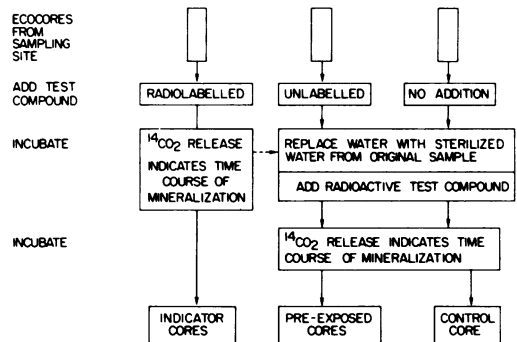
ECOCORES FROM SAMPLING SITE

ADD TEST COMPOUND

RADIOLABELLED

UNLABELLED

NO ADDITION

INCUBATE

$^{14}CO_2$ RELEASE INDICATES TIME COURSE OF MINERALIZATION

REPLACE WATER WITH STERILIZED WATER FROM ORIGINAL SAMPLE

ADD RADIOACTIVE TEST COMPOUND

INCUBATE

$^{14}CO_2$ RELEASE INDICATES TIME COURSE OF MINERALIZATION

INDICATOR CORES

PRE-EXPOSED CORES

CONTROL CORE